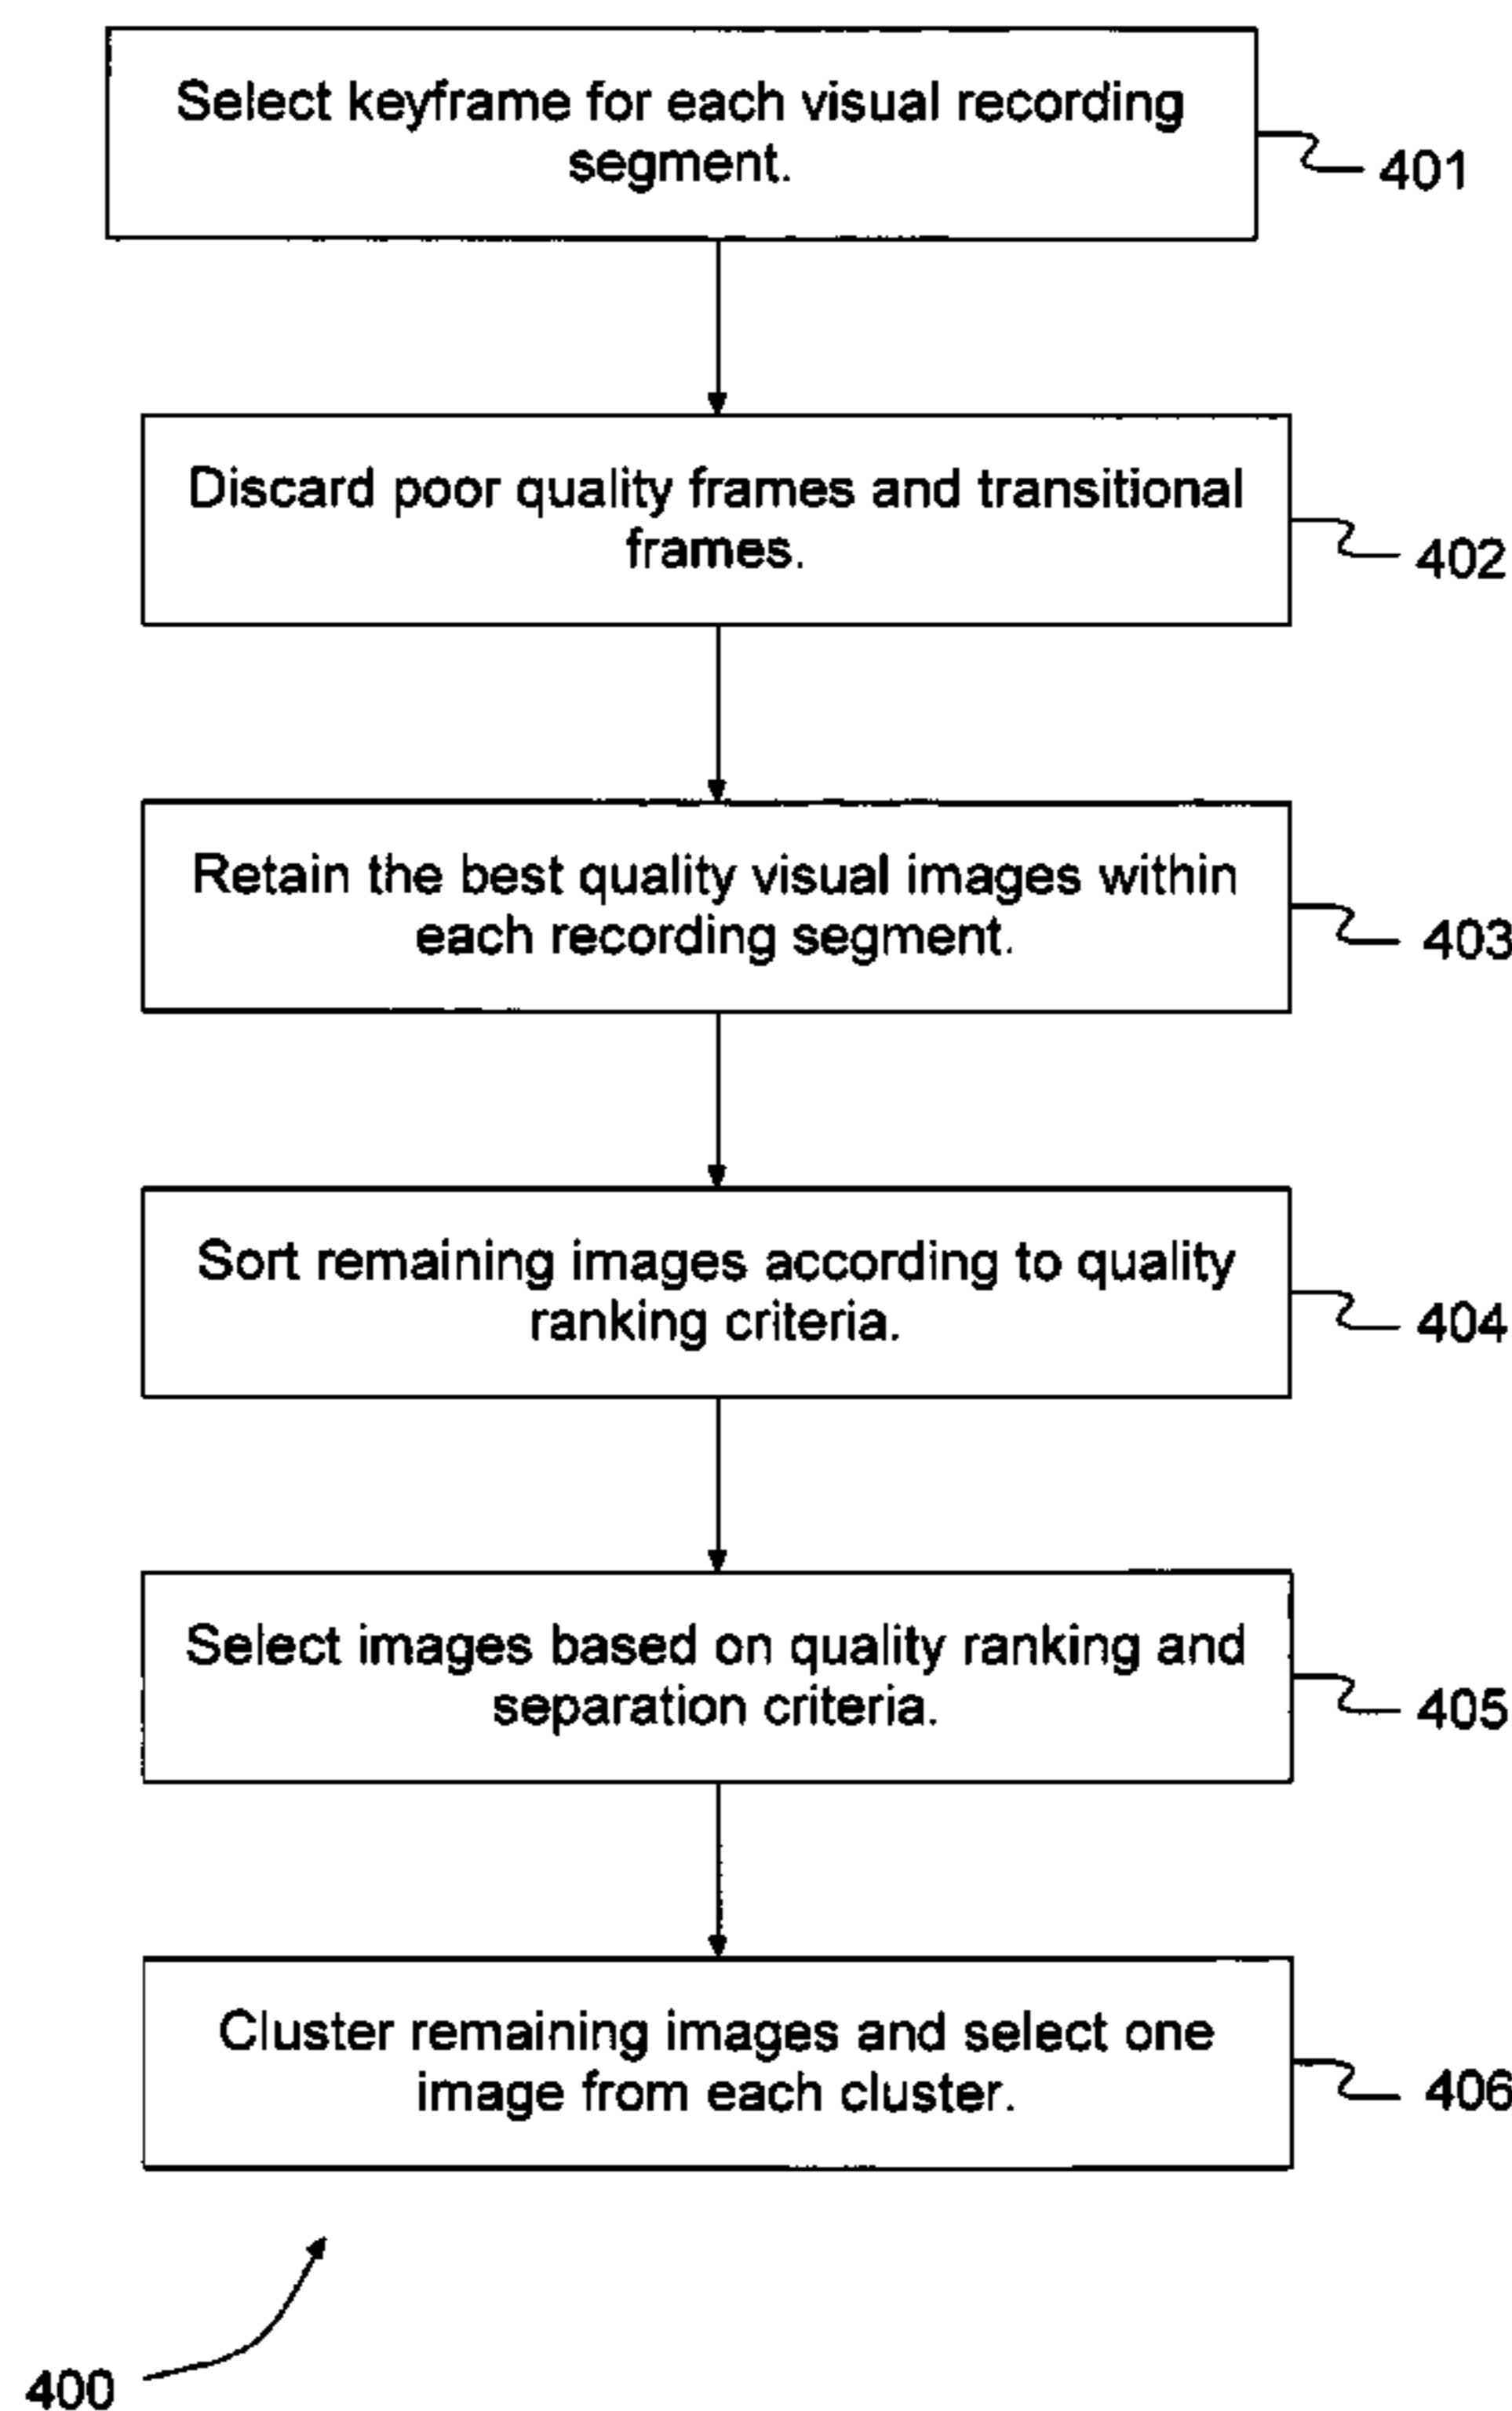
Select keyframe for each visual recording segment.

401

Discard poor quality frames and transitional frames.

402

Retain the best quality visual images within each recording segment.

403

Sort remaining images according to quality ranking criteria.

404

Select images based on quality ranking and separation criteria.

405

Cluster remaining images and select one image from each cluster.

406

400